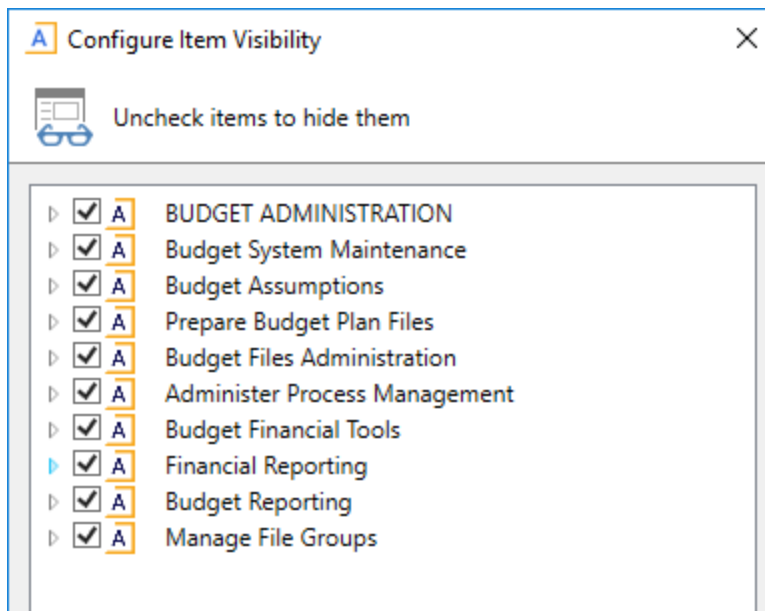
A Configure Item Visibility

Uncheck items to hide them

A BUDGET ADMINISTRATION
A Budget System Maintenance
A Budget Assumptions
A Prepare Budget Plan Files
A Budget Files Administration
A Administer Process Management
A Budget Financial Tools
A Financial Reporting
A Budget Reporting
A Manage File Groups